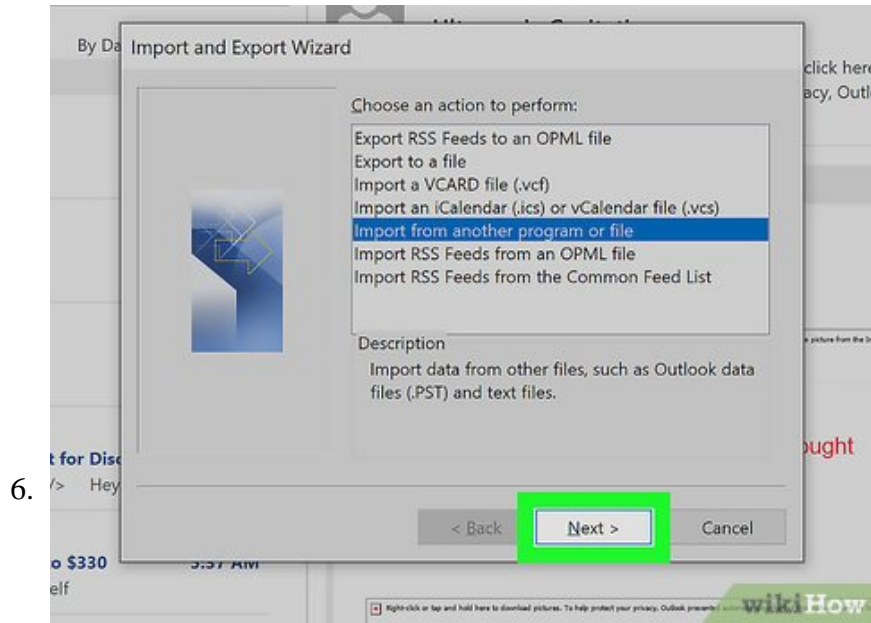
6.

By Da

Import and Export Wizard

click here
acy, Outl

Choose an action to perform:

Export RSS Feeds to an OPML file
Export to a file
Import a VCARD file (.vcf)
Import an iCalendar (.ics) or vCalendar file (.vcs)
Import from another program or file
Import RSS Feeds from an OPML file
Import RSS Feeds from the Common Feed List

Description
Import data from other files, such as Outlook data files (.PST) and text files.

t for Disc
/> Hey

ught

< Back
Next >
Cancel

o $330
elf

Right-click or tap and hold here to download pictures. To help protect your privacy, Outlook prevented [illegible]

wikiHow